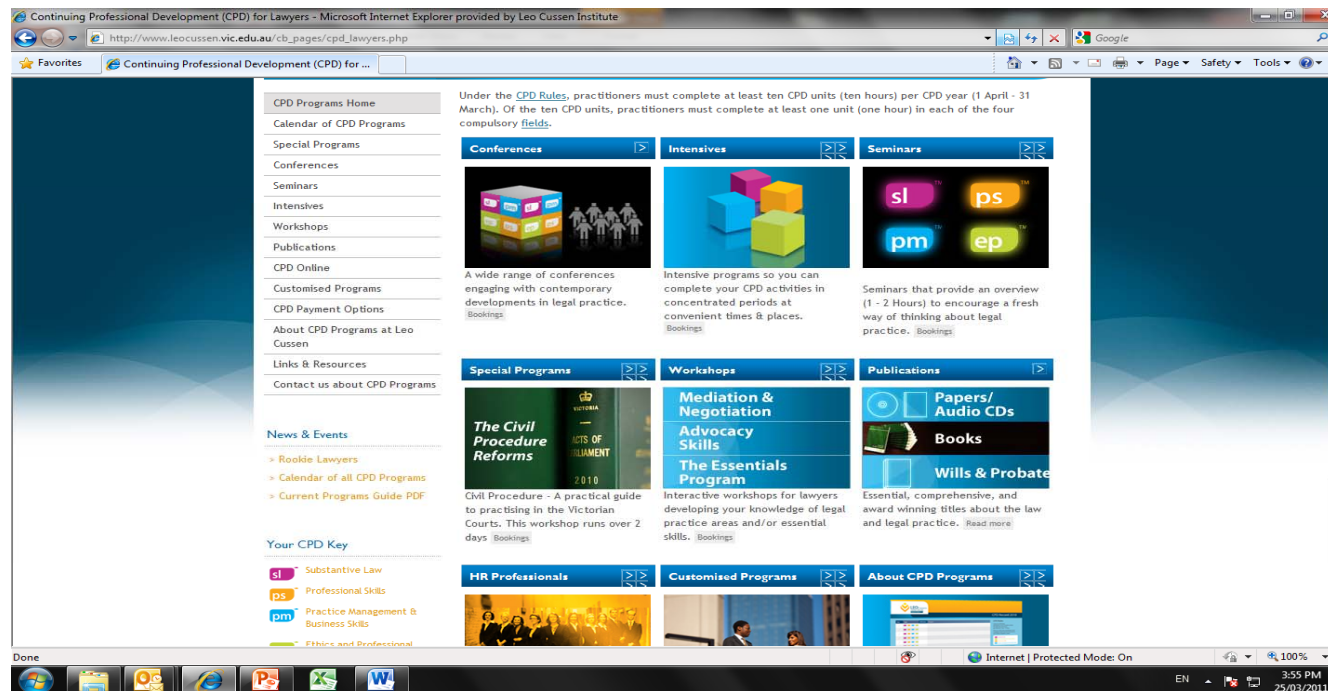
Continuing Professional Development (CPD) for Lawyers - Microsoft Internet Explorer provided by Leo Cussen Institute

http://www.leocussen.vic.edu.au/cb_pages/cpd_lawyers.php

Google

Favorites

Continuing Professional Development (CPD) for ...

Page ▾ Safety ▾ Tools ▾

CPD Programs Home
Calendar of CPD Programs
Special Programs
Conferences
Seminars
Intensives
Workshops
Publications
CPD Online
Customised Programs
CPD Payment Options
About CPD Programs at Leo Cussen
Links & Resources
Contact us about CPD Programs

News & Events

» Rookie Lawyers
» Calendar of all CPD Programs
» Current Programs Guide PDF

Your CPD Key

sl Substantive Law
ps Professional Skills
pm Practice Management & Business Skills
Ethics and Professional

Under the CPD Rules, practitioners must complete at least ten CPD units (ten hours) per CPD year (1 April - 31 March). Of the ten CPD units, practitioners must complete at least one unit (one hour) in each of the four compulsory fields.

Conferences

A wide range of conferences engaging with contemporary developments in legal practice. Bookings

Intensives

Intensive programs so you can complete your CPD activities in concentrated periods at convenient times & places. Bookings

Seminars

sl ps pm ep

Seminars that provide an overview (1 - 2 Hours) to encourage a fresh way of thinking about legal practice. Bookings

Special Programs

The Civil Procedure Reforms

VICTORIA ACTS OF PARLIAMENT 2010

Civil Procedure - A practical guide to practising in the Victorian Courts. This workshop runs over 2 days Bookings

Workshops

Mediation & Negotiation
Advocacy Skills
The Essentials Program

Interactive workshops for lawyers developing your knowledge of legal practice areas and/or essential skills. Bookings

Publications

Papers/ Audio CDs
Books
Wills & Probate

Essential, comprehensive, and award winning titles about the law and legal practice. Read more

HR Professionals

Customised Programs

About CPD Programs

Done

Internet | Protected Mode: On

100%

EN

3:55 PM
25/03/2011